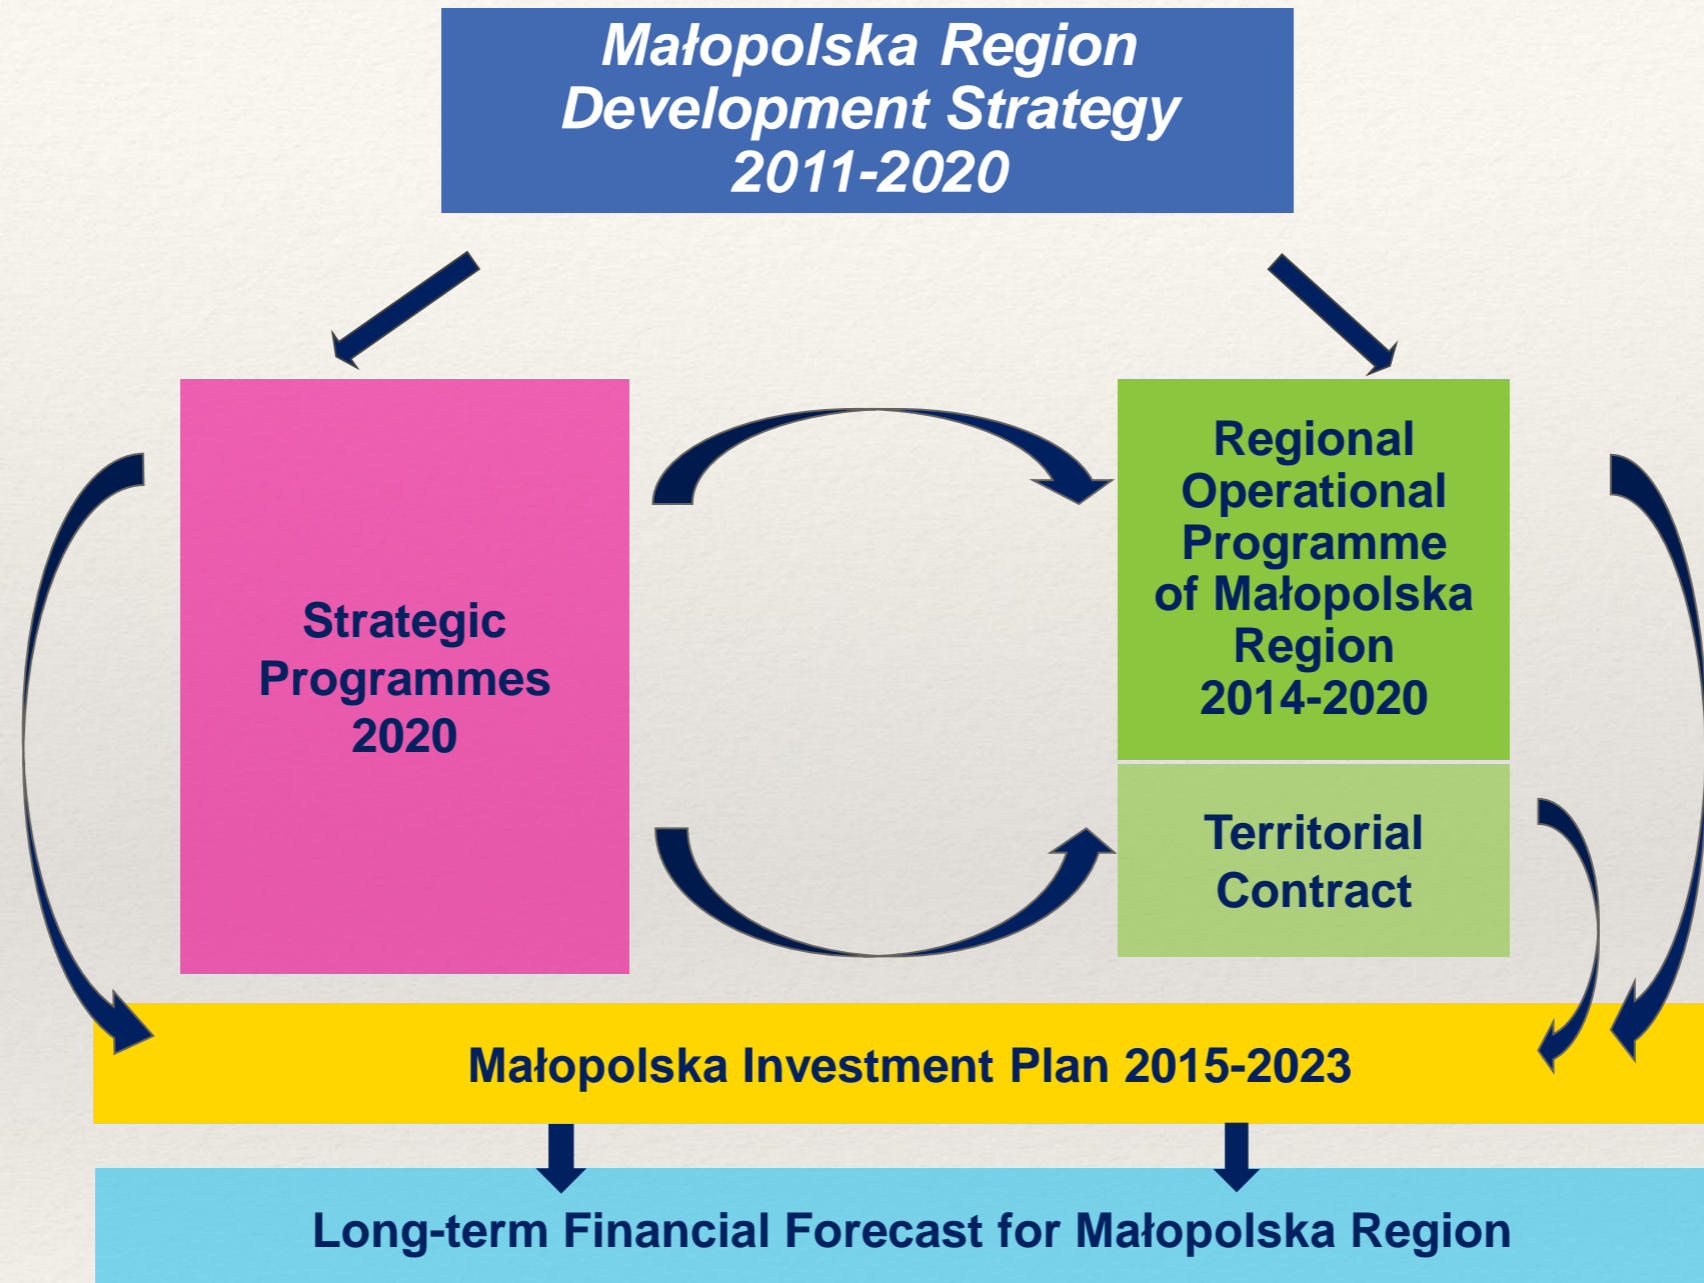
Małopolska Region
Development Strategy
2011-2020

Strategic
Programmes
2020

Regional
Operational
Programme
of Małopolska
Region
2014-2020

Territorial
Contract

Małopolska Investment Plan 2015-2023

Long-term Financial Forecast for Małopolska Region